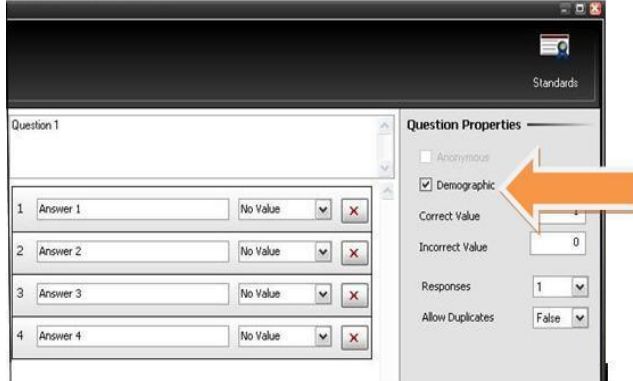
Standards

Question 1

Question Properties

Anonymous

Demographic

Correct Value 1

Incorrect Value 0

Responses 1

Allow Duplicates False

1 Answer 1 No Value

2 Answer 2 No Value

3 Answer 3 No Value

4 Answer 4 No Value